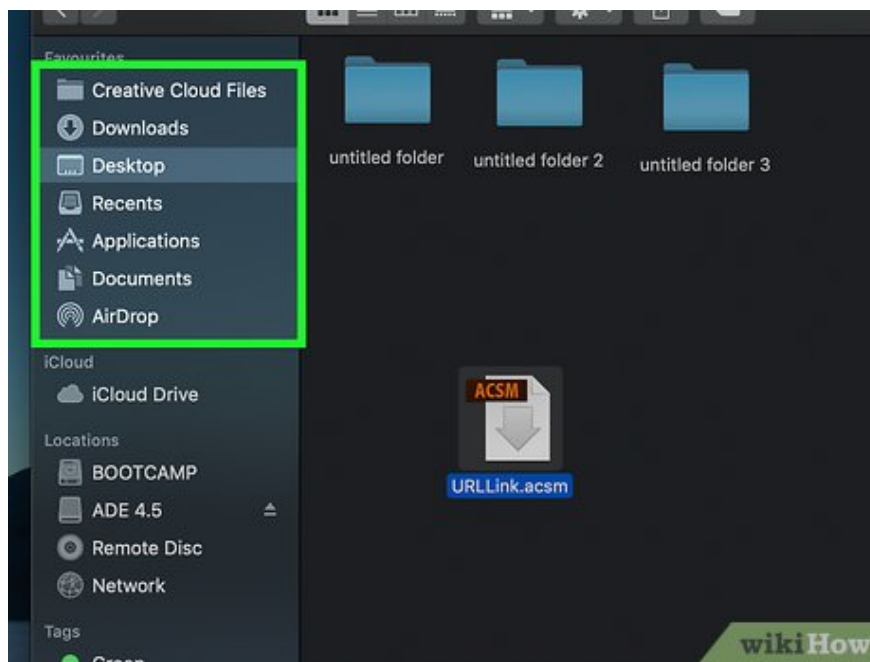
Favourites
Creative Cloud Files
Downloads
Desktop
Recents
Applications
Documents
AirDrop
iCloud
iCloud Drive
Locations
BOOTCAMP
ADE 4.5
Remote Disc
Network
Tags
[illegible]

untitled folder
untitled folder 2
untitled folder 3

ACSM
URLLink.acsm

wikiHow